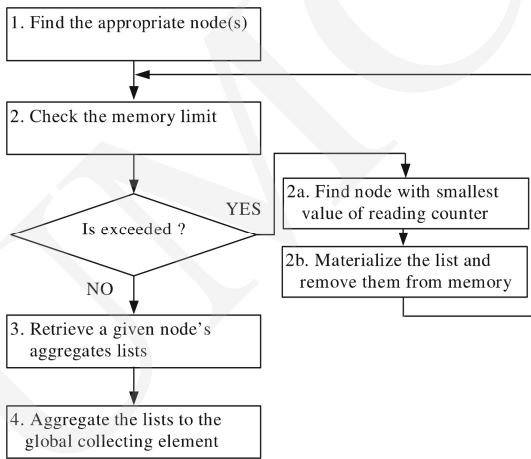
1. Find the appropriate node(s)

2. Check the memory limit

Is exceeded ?

YES

NO

2a. Find node with smallest value of reading counter

2b. Materialize the list and remove them from memory

3. Retrieve a given node's aggregates lists

4. Aggregate the lists to the global collecting element